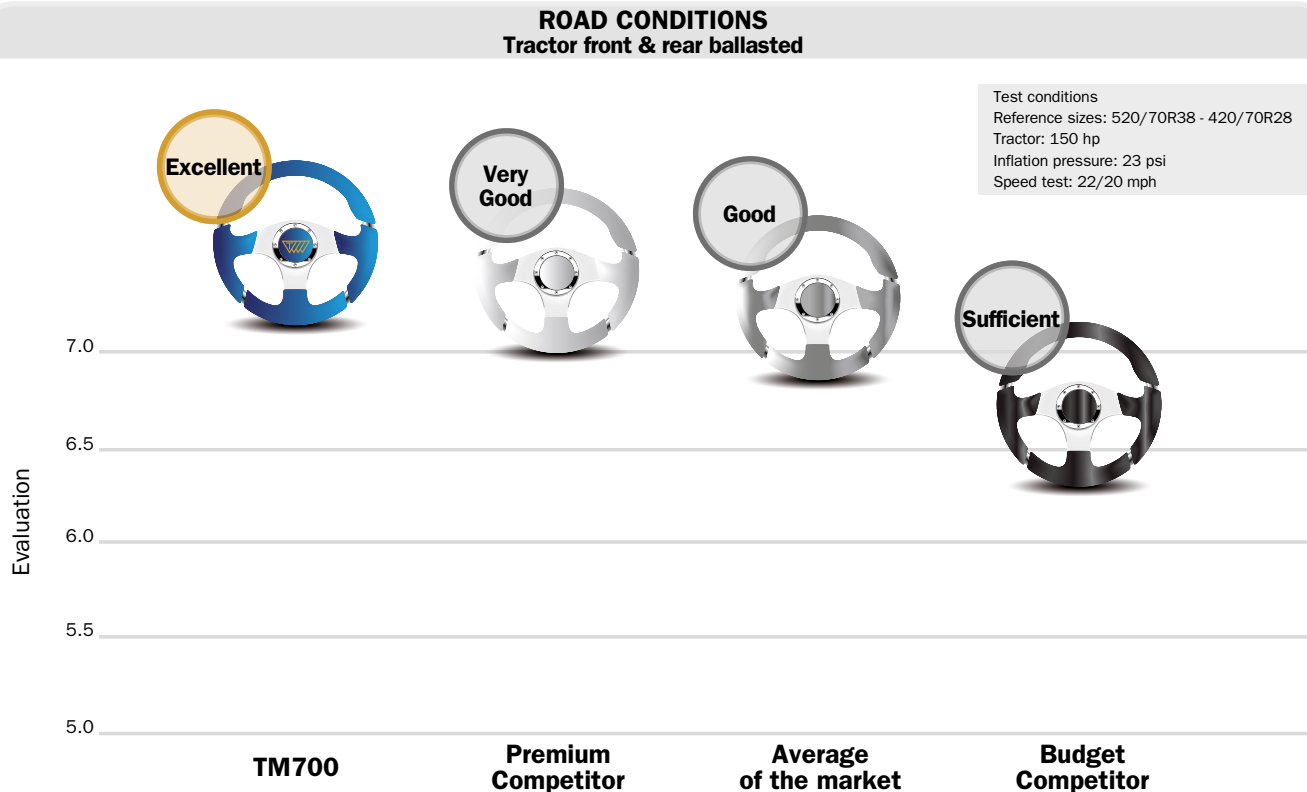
ROAD CONDITIONS
Tractor front & rear ballasted

Test conditions
Reference sizes: 520/70R38 - 420/70R28
Tractor: 150 hp
Inflation pressure: 23 psi
Speed test: 22/20 mph

Excellent

Very Good

Good

Sufficient

Evaluation

7.0
6.5
6.0
5.5
5.0

TM700

Premium Competitor

Average of the market

Budget Competitor